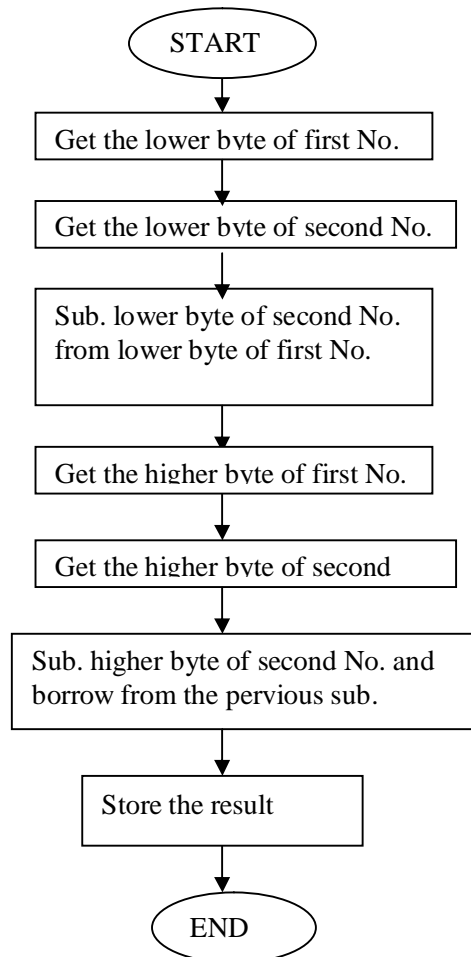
START

Get the lower byte of first No.

Get the lower byte of second No.

Sub. lower byte of second No. from lower byte of first No.

Get the higher byte of first No.

Get the higher byte of second

Sub. higher byte of second No. and borrow from the pervious sub.

Store the result

END